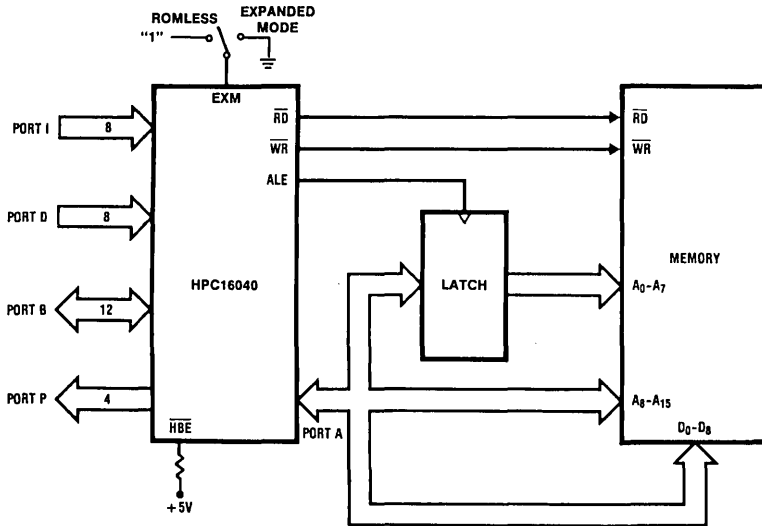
ROMLESS "1"
EXPANDED MODE
EXM
PORT I 8
PORT D 8
PORT B 12
PORT P 4
$\overline{RD}$
$\overline{WR}$
ALE
HPC16040
$\overline{HBE}$
+5V
PORT A
LATCH
$\overline{RD}$
$\overline{WR}$
MEMORY
$A_0$-$A_7$
$A_8$-$A_{15}$
$D_0$-$D_8$